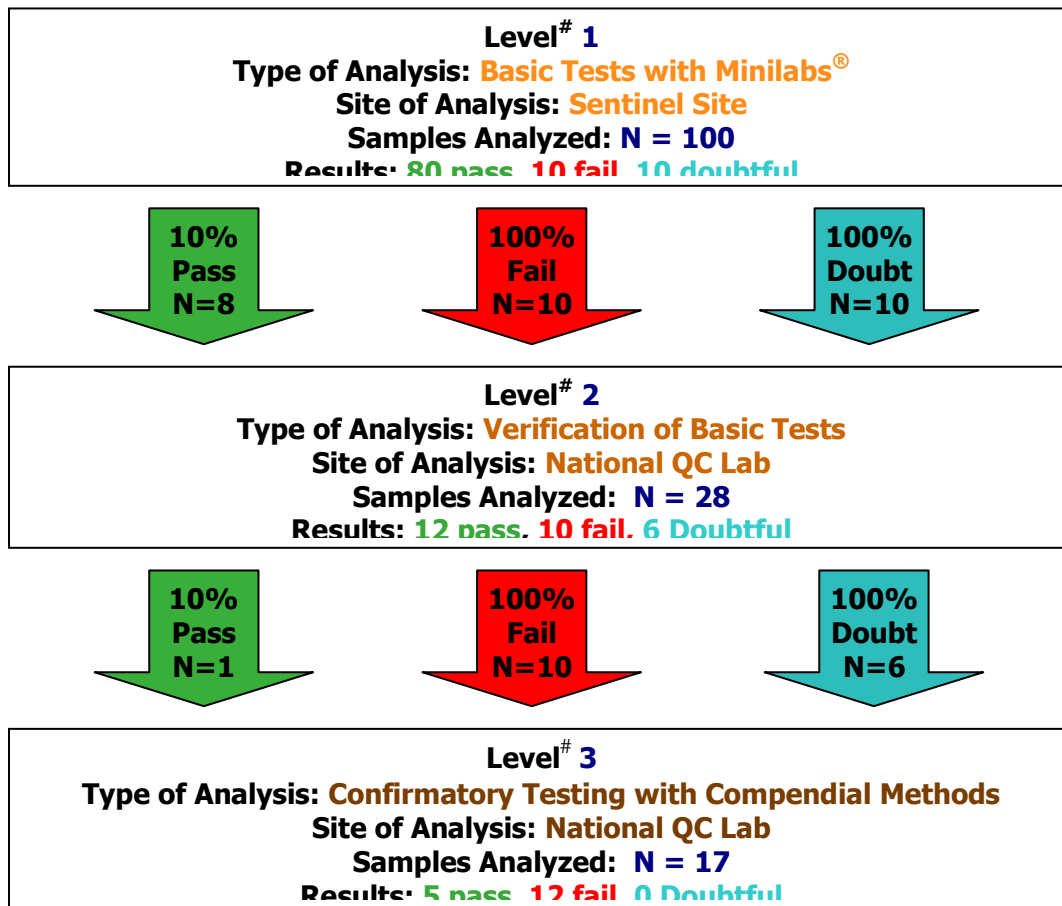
Level$^{\#}$ 1
Type of Analysis: Basic Tests with Minilabs®
Site of Analysis: Sentinel Site
Samples Analyzed: N = 100
Results: 80 pass, 10 fail, 10 doubtful

10%
Pass
N=8

100%
Fail
N=10

100%
Doubt
N=10

Level$^{\#}$ 2
Type of Analysis: Verification of Basic Tests
Site of Analysis: National QC Lab
Samples Analyzed: N = 28
Results: 12 pass, 10 fail, 6 Doubtful

10%
Pass
N=1

100%
Fail
N=10

100%
Doubt
N=6

Level$^{\#}$ 3
Type of Analysis: Confirmatory Testing with Compendial Methods
Site of Analysis: National QC Lab
Samples Analyzed: N = 17
Results: 5 pass, 12 fail, 0 Doubtful